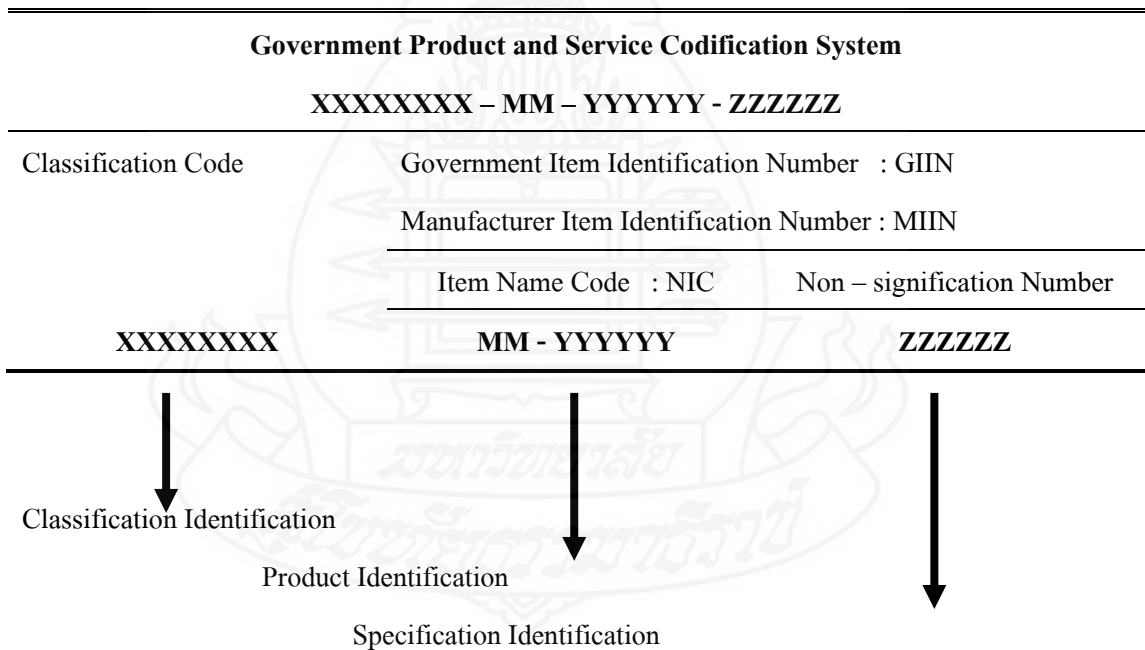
Government Product and Service Codification System

XXXXXXXX – MM – YYYYYY - ZZZZZZ

Classification Code

Government Item Identification Number : GIIN

Manufacturer Item Identification Number : MIIN

Item Name Code : NIC

Non – signification Number

XXXXXXXX

MM - YYYYYY

ZZZZZZ

Classification Identification

Product Identification

Specification Identification